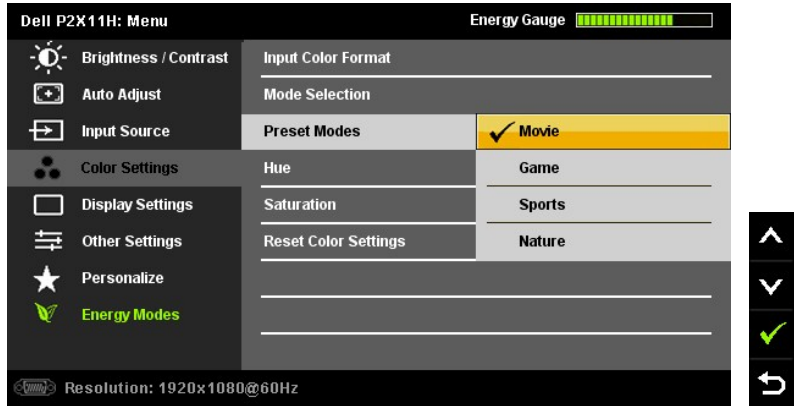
Dell P2X11H: Menu

Energy Gauge

Brightness / Contrast
Auto Adjust
Input Source
Color Settings
Display Settings
Other Settings
Personalize
Energy Modes

Input Color Format
Mode Selection
Preset Modes
Hue
Saturation
Reset Color Settings

✓ Movie
Game
Sports
Nature

Resolution: 1920x1080@60Hz